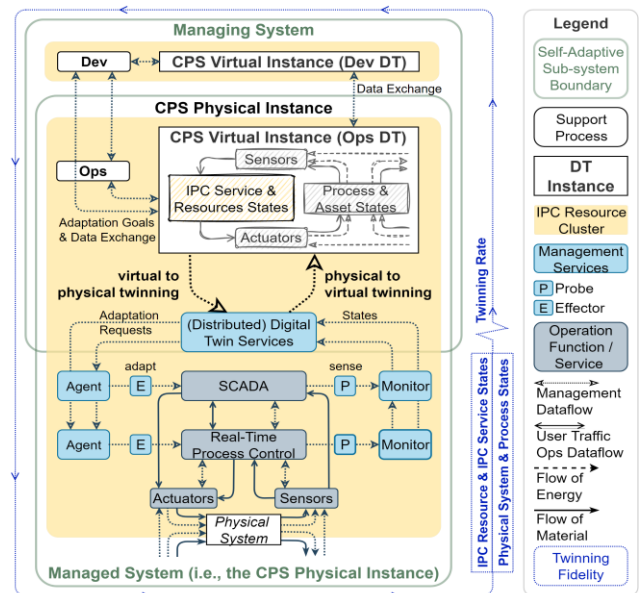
Managing System

Dev

CPS Virtual Instance (Dev DT)

Data Exchange

CPS Physical Instance

Ops

CPS Virtual Instance (Ops DT)

Sensors

IPC Service & Resources States

Process & Asset States

Actuators

Adaptation Goals & Data Exchange

virtual to physical twinning

physical to virtual twinning

Adaptation Requests

States

(Distributed) Digital Twin Services

Agent

adapt

E

SCADA

sense

P

Monitor

Agent

E

Real-Time Process Control

P

Monitor

Actuators

Sensors

Physical System

Managed System (i.e., the CPS Physical Instance)

Twinning Rate

IPC Resource & IPC Service States

Physical System & Process States

Legend

Self-Adaptive Sub-system Boundary

Support Process

DT Instance

IPC Resource Cluster

Management Services

P Probe

E Effector

Operation Function / Service

Management Dataflow

User Traffic Ops Dataflow

Flow of Energy

Flow of Material

Twinning Fidelity